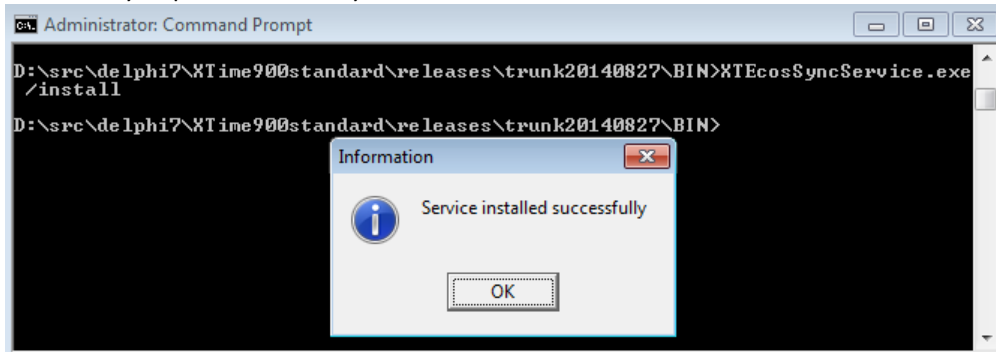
Administrator: Command Prompt

D:\src\delphi7\XTime900standard\releases\trunk20140827\BIN>XTEcosSyncService.exe /install

D:\src\delphi7\XTime900standard\releases\trunk20140827\BIN>

Information

Service installed successfully

OK